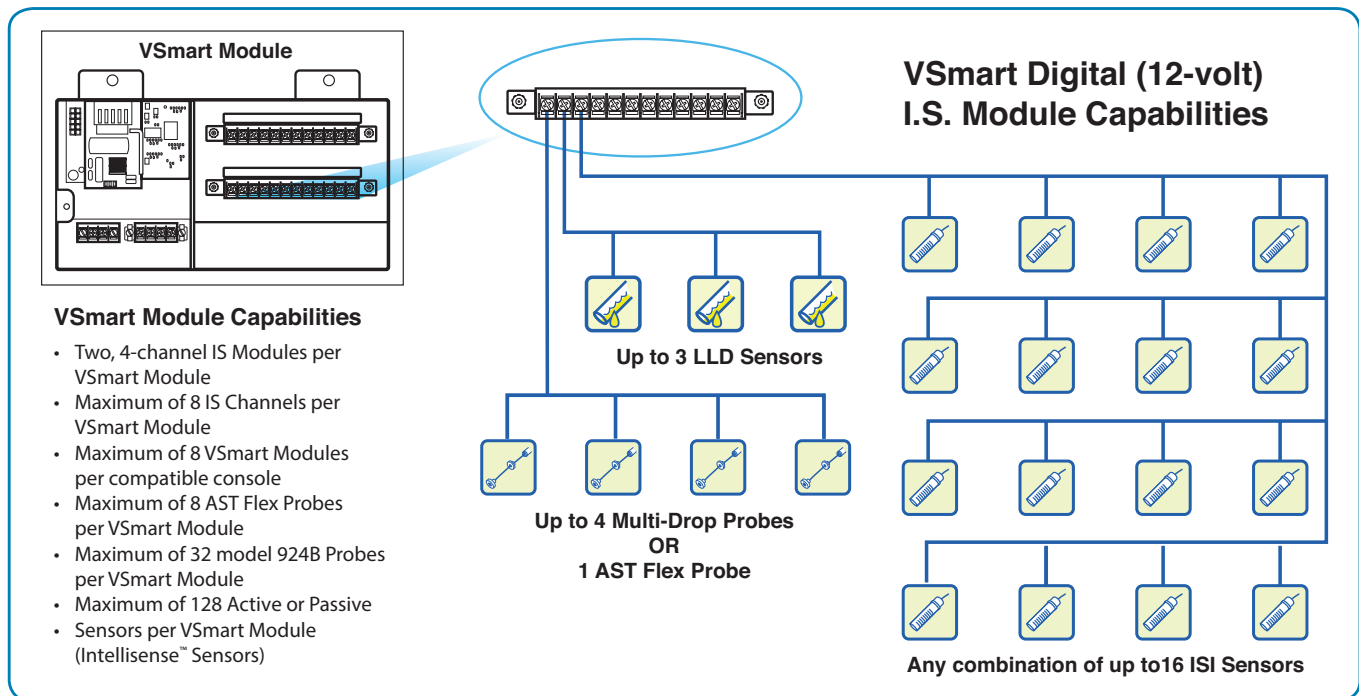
VSmart Module

VSmart Digital (12-volt) I.S. Module Capabilities

VSmart Module Capabilities

- Two, 4-channel IS Modules per VSmart Module
- Maximum of 8 IS Channels per VSmart Module
- Maximum of 8 VSmart Modules per compatible console
- Maximum of 8 AST Flex Probes per VSmart Module
- Maximum of 32 model 924B Probes per VSmart Module
- Maximum of 128 Active or Passive
- Sensors per VSmart Module (Intellisense™ Sensors)

Up to 3 LLD Sensors

Up to 4 Multi-Drop Probes
OR
1 AST Flex Probe

Any combination of up to16 ISI Sensors